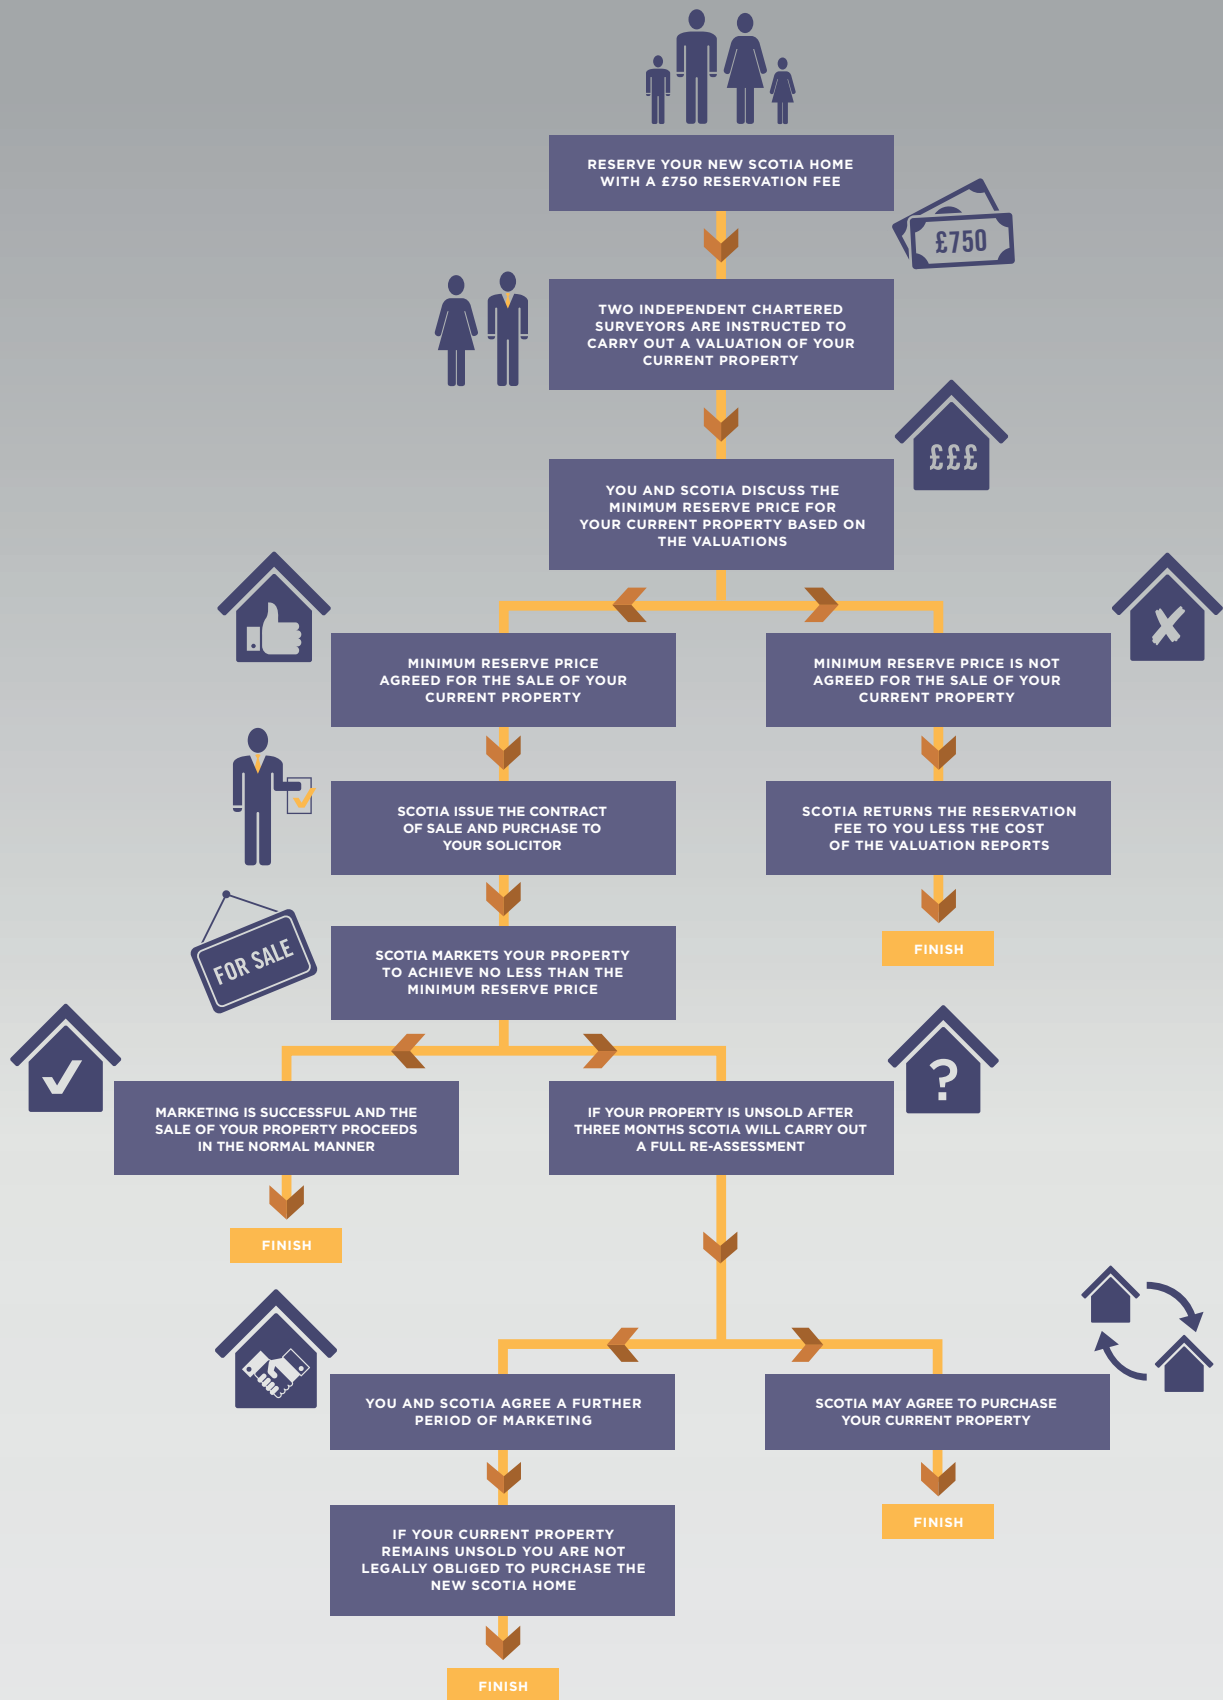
RESERVE YOUR NEW SCOTIA HOME WITH A £750 RESERVATION FEE

£750

TWO INDEPENDENT CHARTERED SURVEYORS ARE INSTRUCTED TO CARRY OUT A VALUATION OF YOUR CURRENT PROPERTY

£££

YOU AND SCOTIA DISCUSS THE MINIMUM RESERVE PRICE FOR YOUR CURRENT PROPERTY BASED ON THE VALUATIONS

MINIMUM RESERVE PRICE AGREED FOR THE SALE OF YOUR CURRENT PROPERTY

SCOTIA ISSUE THE CONTRACT OF SALE AND PURCHASE TO YOUR SOLICITOR

FOR SALE

SCOTIA MARKETS YOUR PROPERTY TO ACHIEVE NO LESS THAN THE MINIMUM RESERVE PRICE

MINIMUM RESERVE PRICE IS NOT AGREED FOR THE SALE OF YOUR CURRENT PROPERTY

SCOTIA RETURNS THE RESERVATION FEE TO YOU LESS THE COST OF THE VALUATION REPORTS

FINISH

MARKETING IS SUCCESSFUL AND THE SALE OF YOUR PROPERTY PROCEEDS IN THE NORMAL MANNER

FINISH

IF YOUR PROPERTY IS UNSOLD AFTER THREE MONTHS SCOTIA WILL CARRY OUT A FULL RE-ASSESSMENT

YOU AND SCOTIA AGREE A FURTHER PERIOD OF MARKETING

IF YOUR CURRENT PROPERTY REMAINS UNSOLD YOU ARE NOT LEGALLY OBLIGED TO PURCHASE THE NEW SCOTIA HOME

FINISH

SCOTIA MAY AGREE TO PURCHASE YOUR CURRENT PROPERTY

FINISH